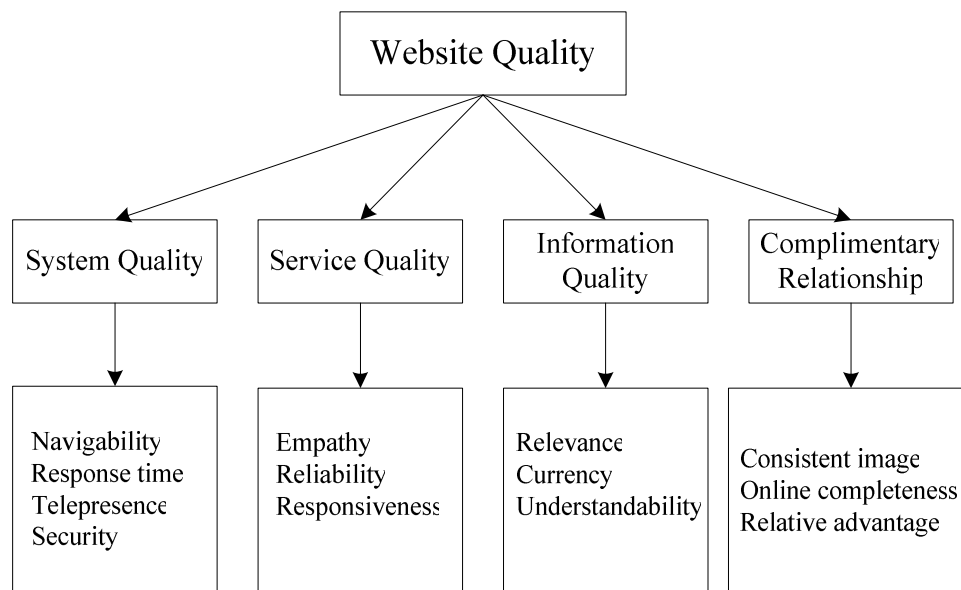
Website Quality

System Quality

Service Quality

Information Quality

Complimentary Relationship

Navigability
Response time
Telepresence
Security

Empathy
Reliability
Responsiveness

Relevance
Currency
Understandability

Consistent image
Online completeness
Relative advantage